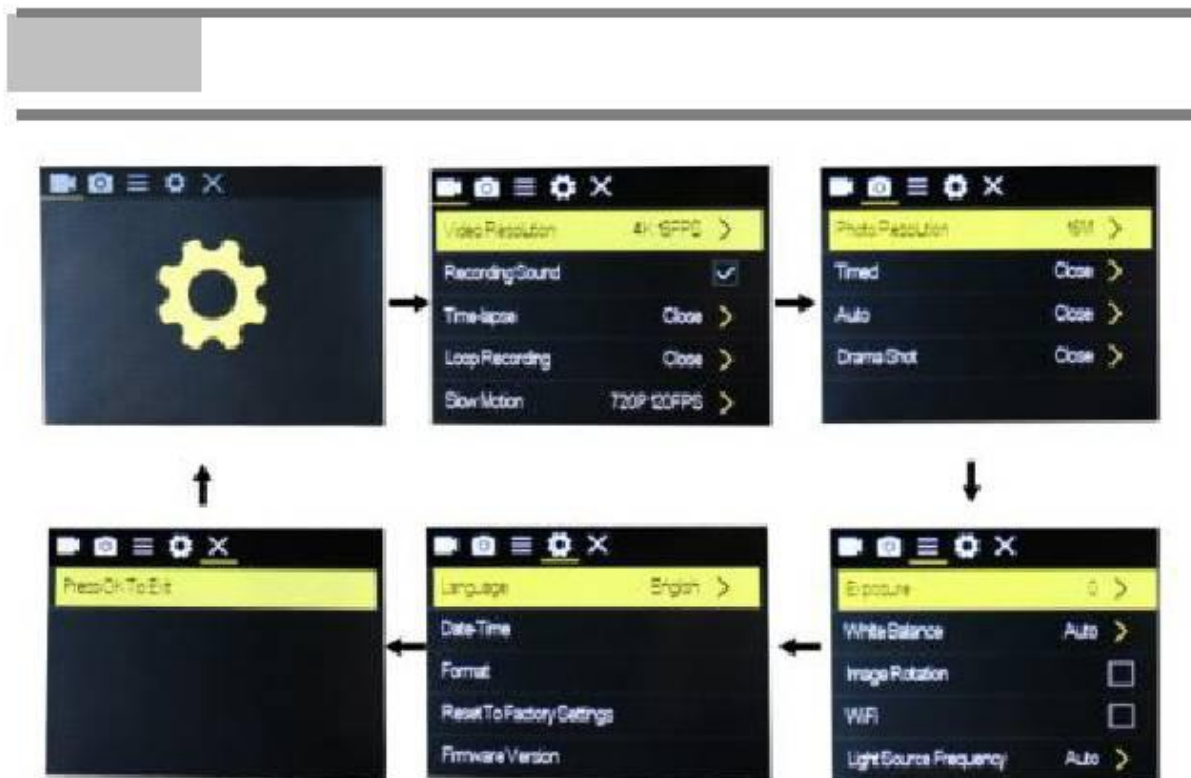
Video Resolution 4K 15FPS

Recording Sound

Time-lapse Close

Loop Recording Close

Slow Motion 720P 120FPS

Photo Resolution 16M

Timed Close

Auto Close

Drama Shot Close

Press OK To Exit

Language English

Date-Time

Format

Reset To Factory Settings

Firmware Version

Exposure 0

White Balance Auto

Image Rotation

WiFi

Light Source Frequency Auto